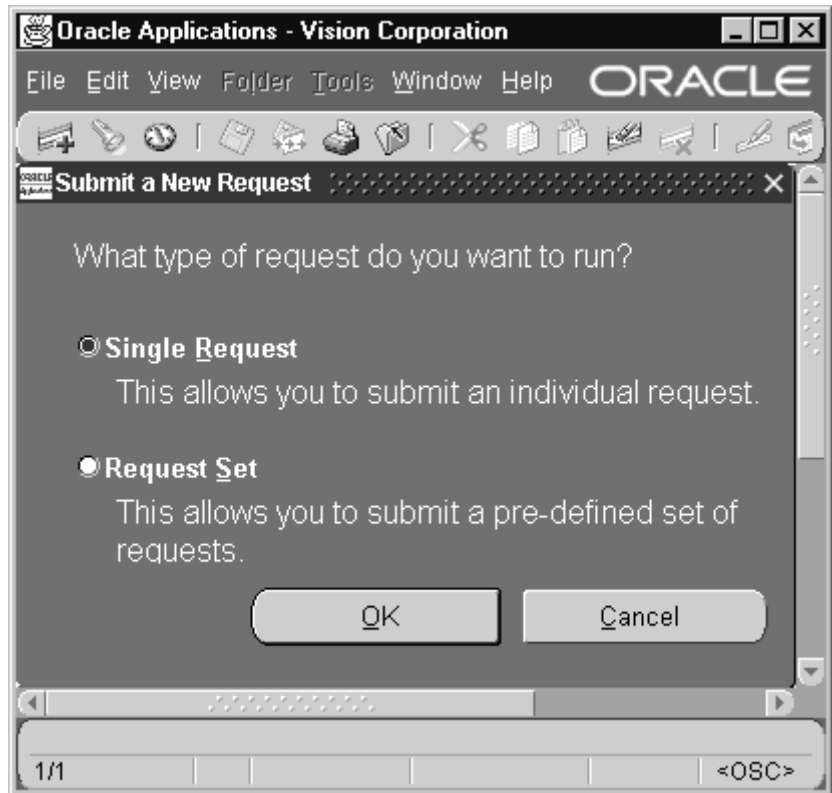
Oracle Applications - Vision Corporation

File Edit View Folder Tools Window Help ORACLE

Submit a New Request

What type of request do you want to run?

Single Request
This allows you to submit an individual request.

Request Set
This allows you to submit a pre-defined set of requests.

OK Cancel

1/1 <OSC>